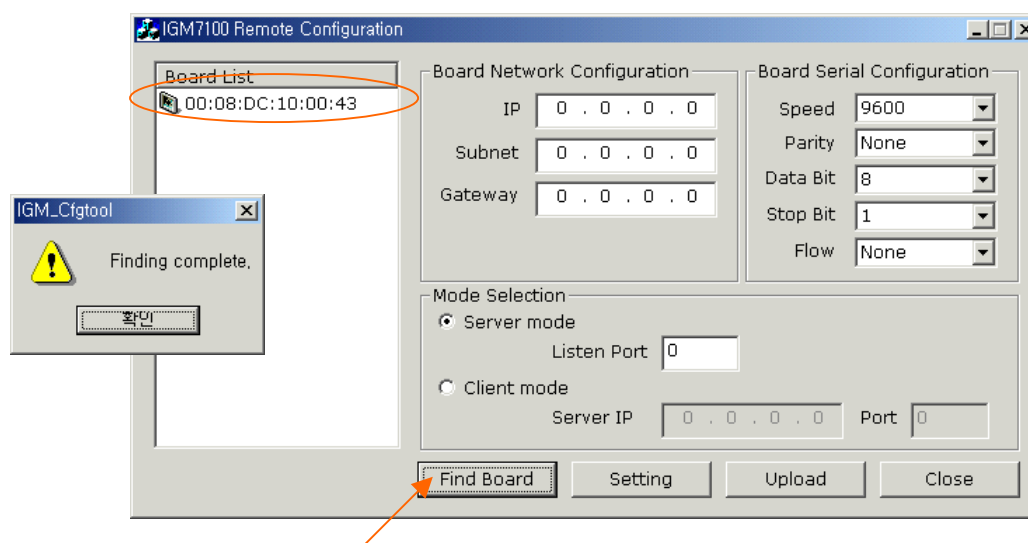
IGM7100 Remote Configuration

Board List
00:08:DC:10:00:43

IGM_Cfgtool
Finding complete,
확인

Board Network Configuration
IP 0 . 0 . 0 . 0
Subnet 0 . 0 . 0 . 0
Gateway 0 . 0 . 0 . 0

Board Serial Configuration
Speed 9600
Parity None
Data Bit 8
Stop Bit 1
Flow None

Mode Selection
Server mode
Listen Port 0
Client mode
Server IP 0 . 0 . 0 . 0
Port 0

Find Board
Setting
Upload
Close